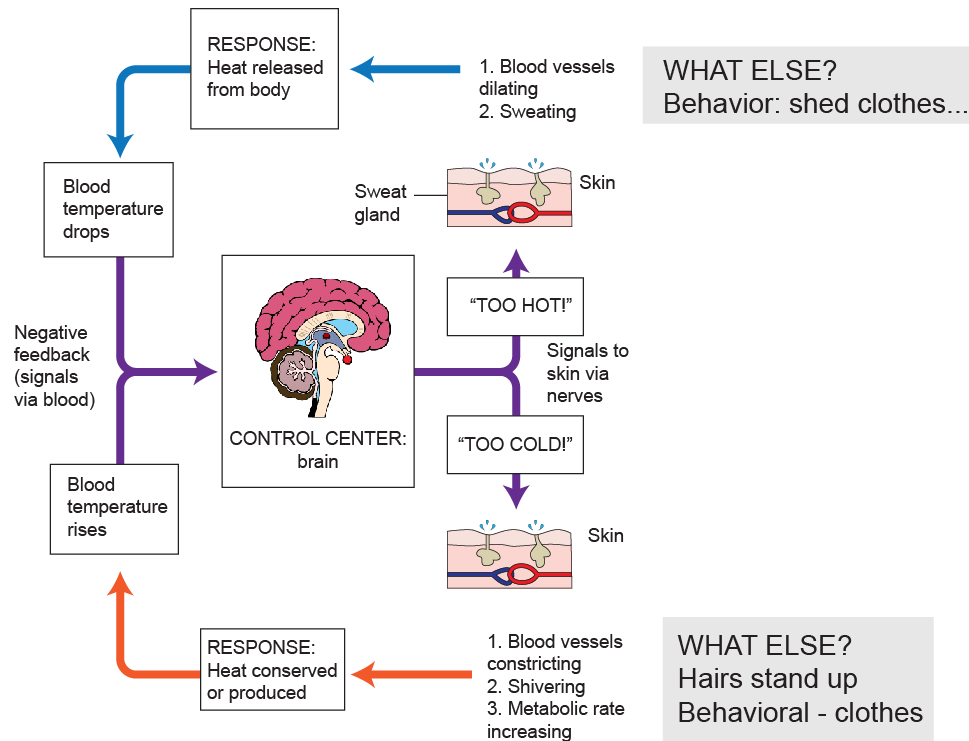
RESPONSE: Heat released from body

1. Blood vessels dilating
2. Sweating

WHAT ELSE?
Behavior: shed clothes...

Blood temperature drops

Sweat gland

Skin

"TOO HOT!"

Negative feedback (signals via blood)

Signals to skin via nerves

CONTROL CENTER: brain

"TOO COLD!"

Blood temperature rises

Skin

RESPONSE: Heat conserved or produced

1. Blood vessels constricting
2. Shivering
3. Metabolic rate increasing

WHAT ELSE?
Hairs stand up
Behavioral - clothes